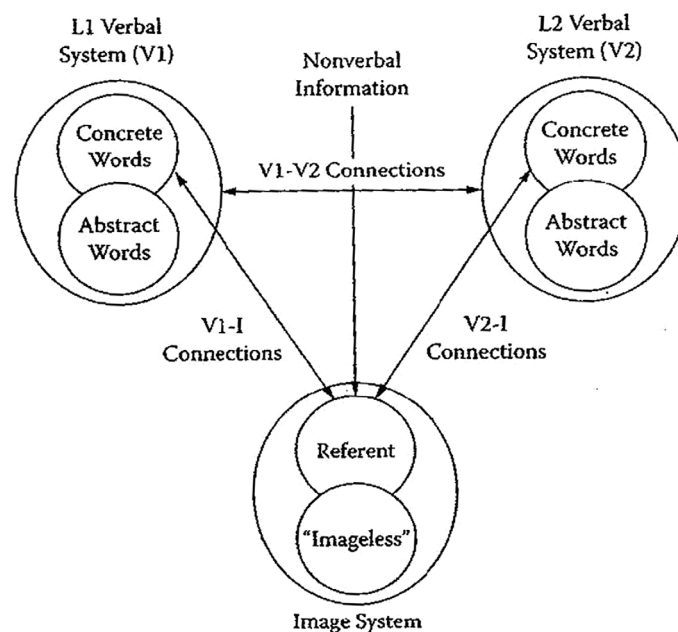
L1 Verbal System (V1)

Nonverbal Information

L2 Verbal System (V2)

Concrete Words

Abstract Words

V1-V2 Connections

Concrete Words

Abstract Words

V1-I Connections

V2-I Connections

Referent

"Imageless"

Image System